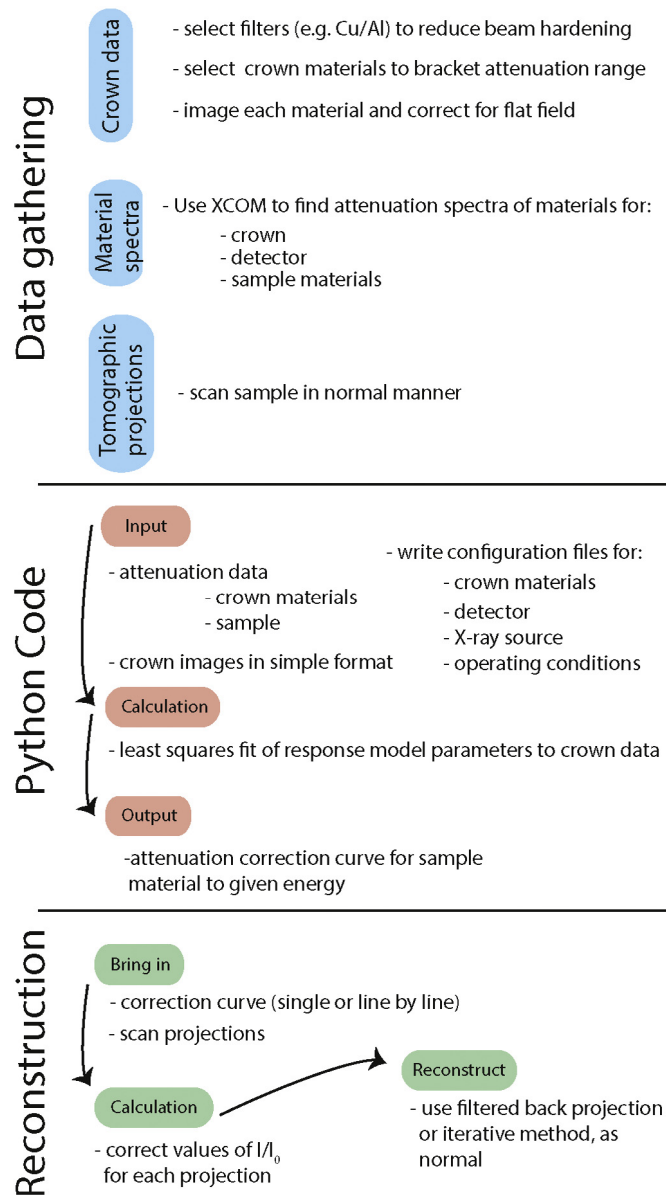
Data gathering

Crown data

- select filters (e.g. Cu/Al) to reduce beam hardening

- select crown materials to bracket attenuation range

- image each material and correct for flat field

Material spectra

- Use XCOM to find attenuation spectra of materials for:
- crown
- detector
- sample materials

Tomographic projections

- scan sample in normal manner

Python Code

Input

- attenuation data
- crown materials
- sample

- crown images in simple format

- write configuration files for:
- crown materials
- detector
- X-ray source
- operating conditions

Calculation

- least squares fit of response model parameters to crown data

Output

-attenuation correction curve for sample material to given energy

Reconstruction

Bring in

- correction curve (single or line by line)

- scan projections

Calculation

- correct values of $I/I_0$ for each projection

Reconstruct

- use filtered back projection or iterative method, as normal